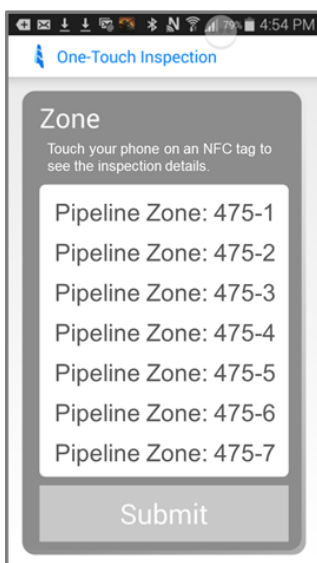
79% 4:54 PM

One-Touch Inspection

Zone

Touch your phone on an NFC tag to see the inspection details.

Pipeline Zone: 475-1

Pipeline Zone: 475-2

Pipeline Zone: 475-3

Pipeline Zone: 475-4

Pipeline Zone: 475-5

Pipeline Zone: 475-6

Pipeline Zone: 475-7

Submit